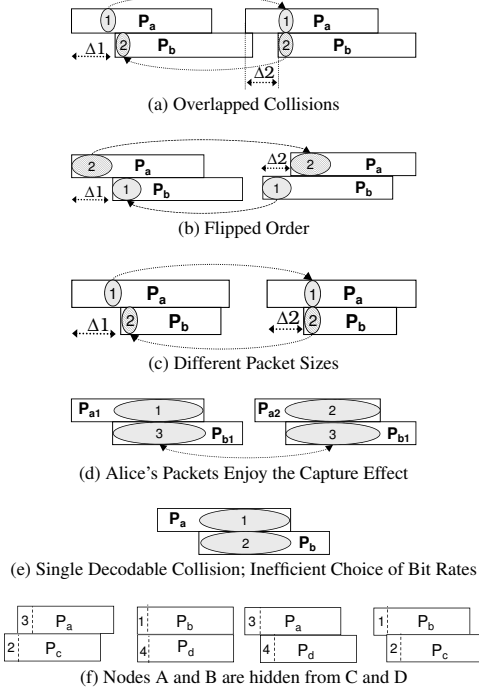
1 $P_a$
2 $P_b$
$\Delta1$
1 $P_a$
2 $P_b$
$\Delta2$

(a) Overlapped Collisions

2 $P_a$
$\Delta1$
1 $P_b$
$\Delta2$
2 $P_a$
1 $P_b$

(b) Flipped Order

1 $P_a$
$\Delta1$
2 $P_b$
1 $P_a$
$\Delta2$
2 $P_b$

(c) Different Packet Sizes

$P_{a1}$ 1
3 $P_{b1}$
$P_{a2}$ 2
3 $P_{b1}$

(d) Alice's Packets Enjoy the Capture Effect

$P_a$ 1
2 $P_b$

(e) Single Decodable Collision; Inefficient Choice of Bit Rates

3 $P_a$
2 $P_c$
1 $P_b$
4 $P_d$
3 $P_a$
4 $P_d$
1 $P_b$
2 $P_c$

(f) Nodes A and B are hidden from C and D